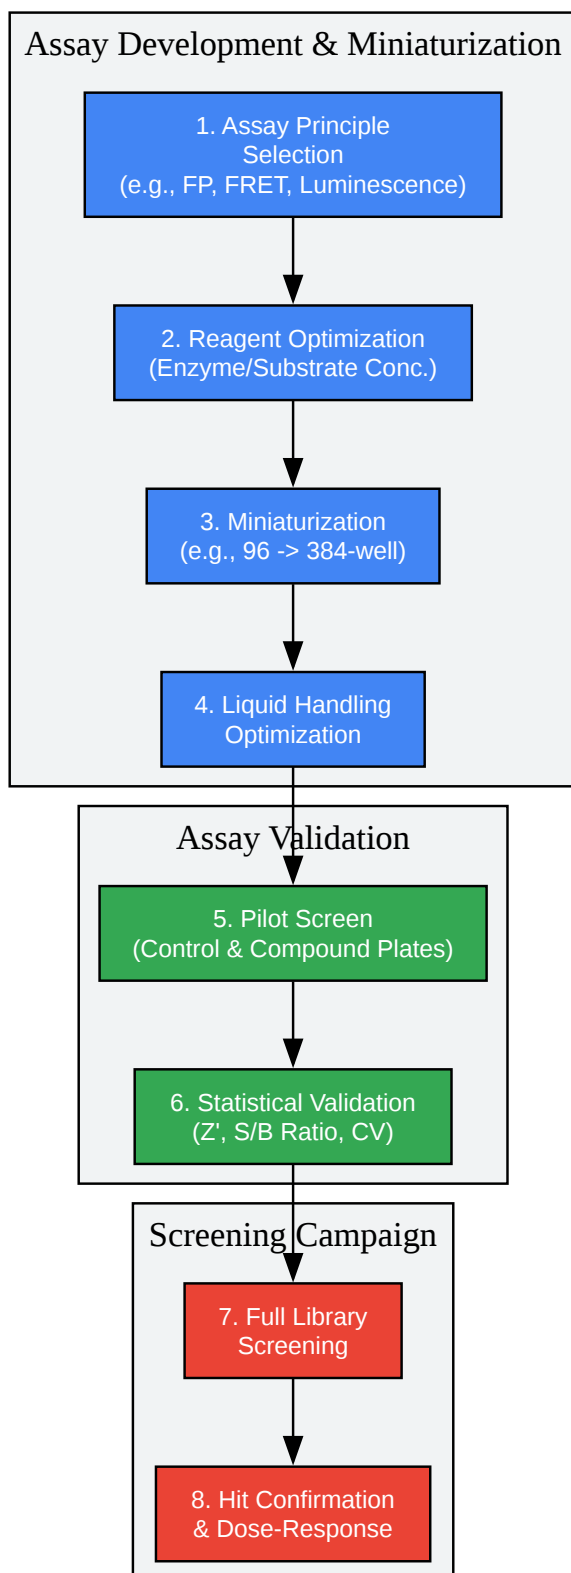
Assay Development & Miniaturization

1. Assay Principle Selection (e.g., FP, FRET, Luminescence)

2. Reagent Optimization (Enzyme/Substrate Conc.)

3. Miniaturization (e.g., 96 -> 384-well)

4. Liquid Handling Optimization

Assay Validation

5. Pilot Screen (Control & Compound Plates)

6. Statistical Validation (Z', S/B Ratio, CV)

Screening Campaign

7. Full Library Screening

8. Hit Confirmation & Dose-Response